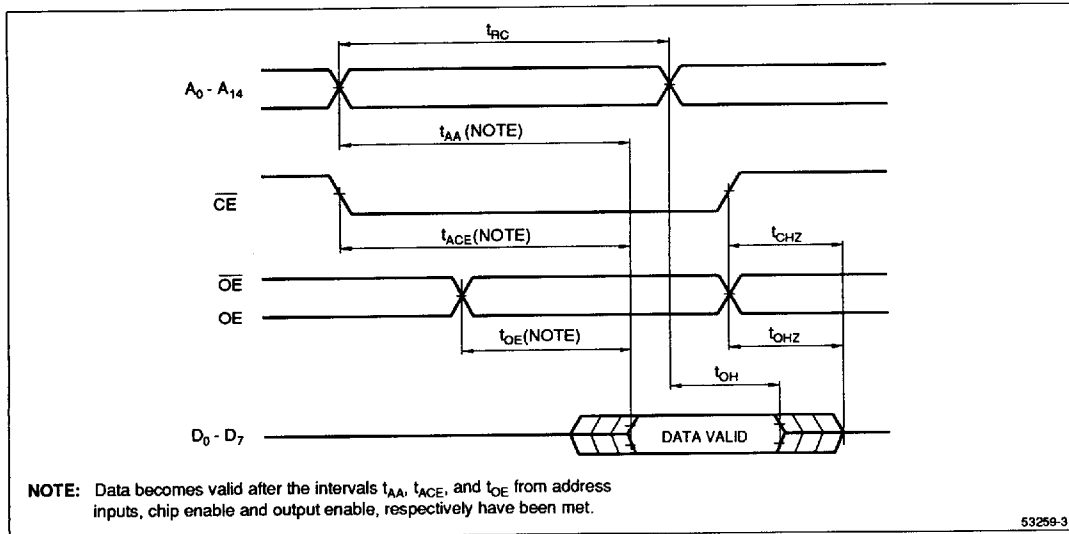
$t_{RC}$

$A_0$ - $A_{14}$

$t_{AA}$ (NOTE)

$\overline{CE}$

$t_{ACE}$(NOTE)

$t_{CHZ}$

$\overline{OE}$

OE

$t_{OE}$(NOTE)

$t_{OHZ}$

$t_{OH}$

$D_0$ - $D_7$

DATA VALID

NOTE: Data becomes valid after the intervals $t_{AA}$, $t_{ACE}$, and $t_{OE}$ from address inputs, chip enable and output enable, respectively have been met.

53259-3